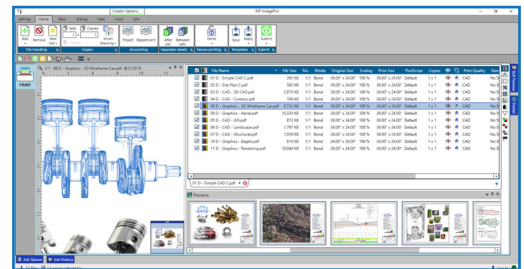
Create Options
KIP ImagePro
Settings Home Basic Scaling View Tools Stats
Add Remove Clear Copies Smart Stacking Project Stapled Separator After Between Home Inbox Submit
File Handling Copies Accounting Separator sheets Secure printing Templates Submit
PRINT
1/1 - 06 D - Graphics - 3D Wireframe Cw.pdf @13.39 %

| | File Name | File Size | No. | Media | Original Size | Scaling | Print Size | PostScript | Copies | | | Print Quality |
|---|---|---|---|---|---|---|---|---|---|---|---|---|
| ☑ | 01 D - Simple CAD C.pdf | 392 KB | 1 | Bond | 36.00" x 24.00" | 100 % | 36.00" x 24.00" | Default | 1 x 1 | | | CAD |
| ☑ | 02 D - Site Plan C.pdf | 595 KB | 1 | Bond | 36.00" x 24.00" | 100 % | 36.00" x 24.00" | Default | 1 x 1 | | | CAD |
| ☑ | 03 D - CAD - 3D CAD.pdf | 2,070 KB | 1 | Bond | 36.00" x 24.00" | 100 % | 36.00" x 24.00" | Default | 1 x 1 | | | CAD |
| ☑ | 04 D - CAD - Contour.pdf | 706 KB | 1 | Bond | 36.00" x 24.00" | 100 % | 36.00" x 24.00" | Default | 1 x 1 | | | CAD |
| ☑ | 06 D - Graphics - 3D Wireframe Cw.pdf | 6,752 KB | 1 | Bond | 36.00" x 24.00" | 100 % | 36.00" x 24.00" | Default | 1 x 1 | | | CAD |
| ☑ | 09 D - Graphics - Aerial.pdf | 10,339 KB | 1 | Bond | 36.00" x 24.00" | 100 % | 36.00" x 24.00" | Default | 1 x 1 | | | CAD |
| ☑ | 07 D - CAD - Gilt.pdf | 872 KB | 1 | Bond | 36.00" x 24.00" | 100 % | 36.00" x 24.00" | Default | 1 x 1 | | | CAD |
| ☑ | 08 D - CAD - Landscape.pdf | 1,797 KB | 1 | Bond | 36.00" x 24.00" | 100 % | 36.00" x 24.00" | Default | 1 x 1 | | | CAD |
| ☑ | 09 D - CAD - Plant.pdf | 913 KB | 1 | Bond | 36.00" x 24.00" | 100 % | 36.00" x 24.00" | Default | 1 x 1 | | | CAD |
| ☑ | 10 D - Graphics - Bagels.pdf | 816 KB | 1 | Bond | 36.00" x 24.00" | 100 % | 36.00" x 24.00" | Default | 1 x 1 | | | CAD |
| ☑ | 11 D - Graphics - Rendering.pdf | 19,064 KB | 1 | Bond | 36.00" x 24.00" | 100 % | 36.00" x 24.00" | Default | 1 x 1 | | | CAD |

01 D - Simple CAD C.pdf
Previews
Job Queue Job History